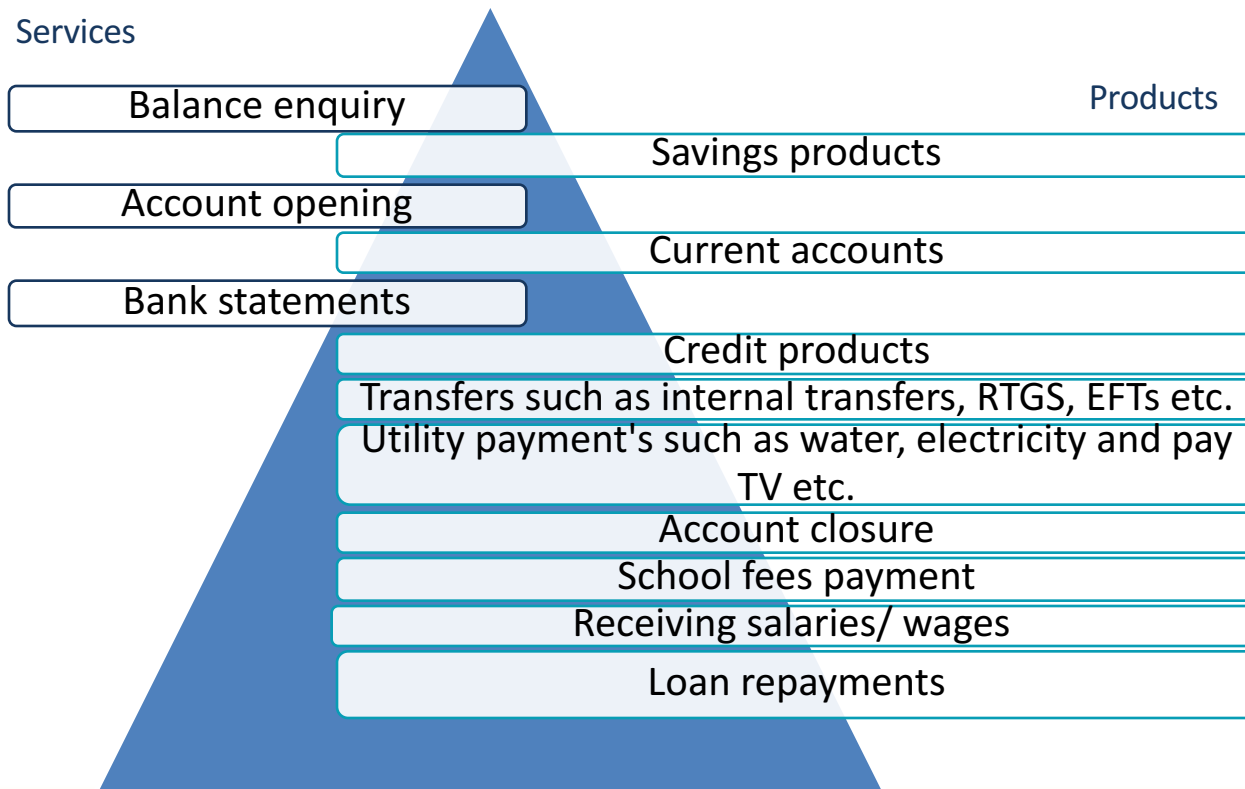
Services

Balance enquiry

Products

Savings products

Account opening

Current accounts

Bank statements

Credit products

Transfers such as internal transfers, RTGS, EFTs etc.

Utility payment's such as water, electricity and pay TV etc.

Account closure

School fees payment

Receiving salaries/ wages

Loan repayments